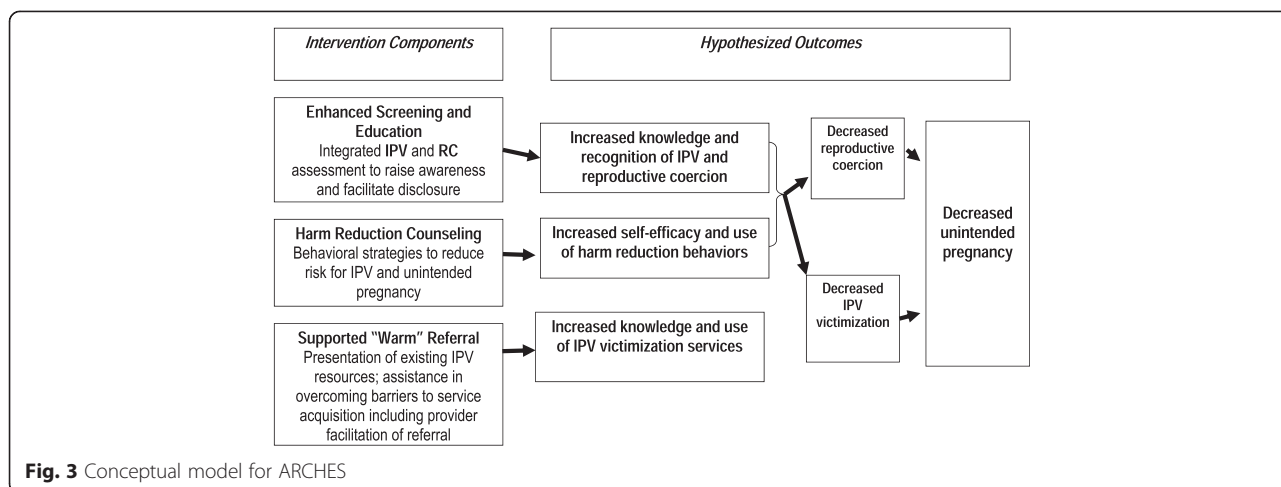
Intervention Components

Hypothesized Outcomes

Enhanced Screening and Education
Integrated IPV and RC assessment to raise awareness and facilitate disclosure

Increased knowledge and recognition of IPV and reproductive coercion

Decreased reproductive coercion

Decreased unintended pregnancy

Harm Reduction Counseling
Behavioral strategies to reduce risk for IPV and unintended pregnancy

Increased self-efficacy and use of harm reduction behaviors

Decreased IPV victimization

Supported "Warm" Referral
Presentation of existing IPV resources; assistance in overcoming barriers to service acquisition including provider facilitation of referral

Increased knowledge and use of IPV victimization services

Fig. 3 Conceptual model for ARCHES